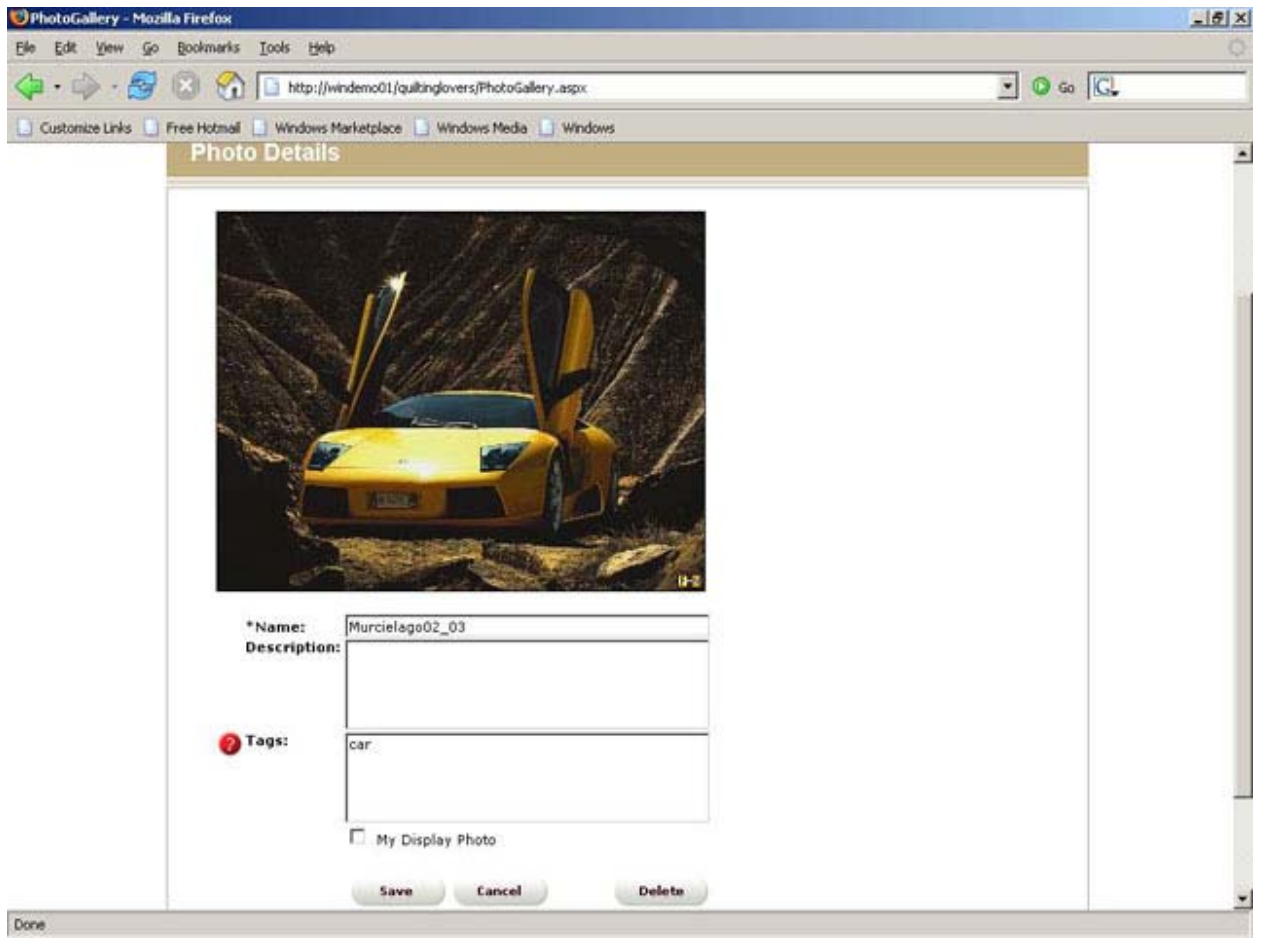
PhotoGallery - Mozilla Firefox

File Edit View Go Bookmarks Tools Help

http://windemo01/quiltinglovers/PhotoGallery.aspx

Go

Customize Links Free Hotmail Windows Marketplace Windows Media Windows

Photo Details

*Name: Murcielago02_03

Description:

Tags: car

My Display Photo

Save Cancel Delete

Done